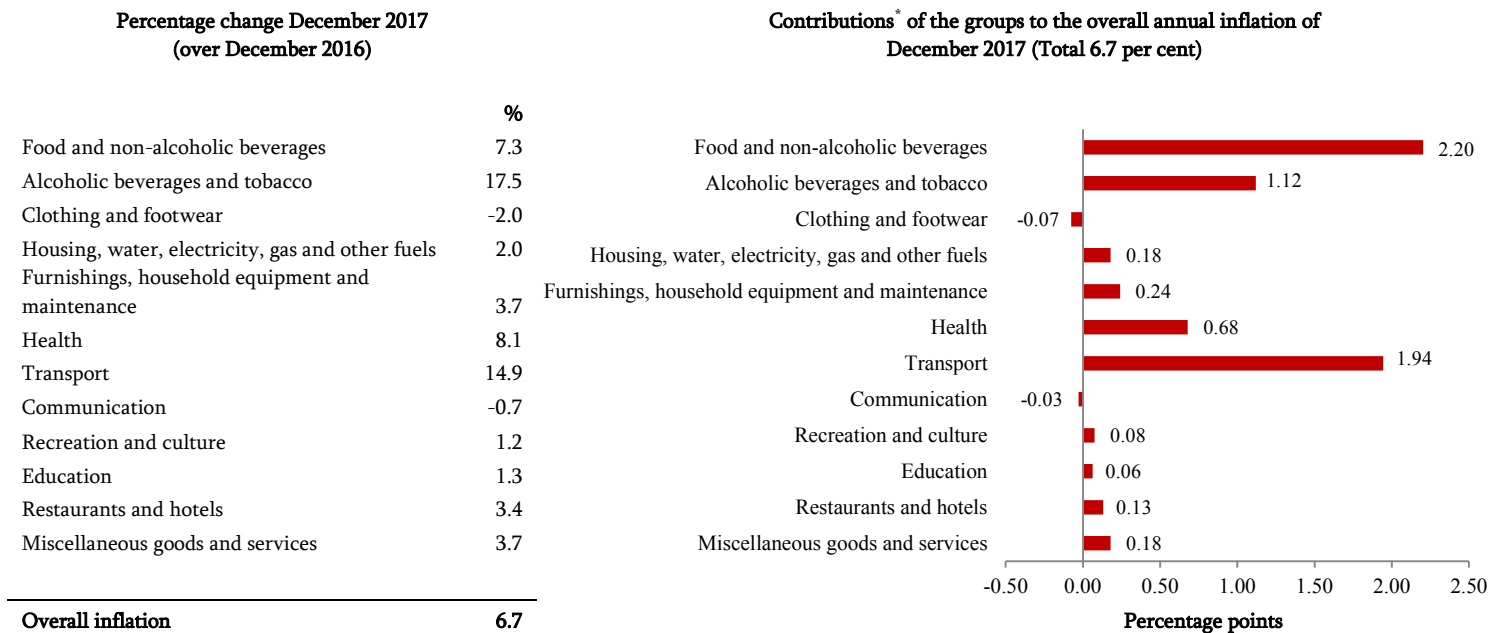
Percentage change December 2017
(over December 2016)

| | % |
|---|---|
| Food and non-alcoholic beverages | 7.3 |
| Alcoholic beverages and tobacco | 17.5 |
| Clothing and footwear | -2.0 |
| Housing, water, electricity, gas and other fuels | 2.0 |
| Furnishings, household equipment and maintenance | 3.7 |
| Health | 8.1 |
| Transport | 14.9 |
| Communication | -0.7 |
| Recreation and culture | 1.2 |
| Education | 1.3 |
| Restaurants and hotels | 3.4 |
| Miscellaneous goods and services | 3.7 |
| Overall inflation | 6.7 |

Contributions* of the groups to the overall annual inflation of December 2017 (Total 6.7 per cent)

Food and non-alcoholic beverages 2.20
Alcoholic beverages and tobacco 1.12
Clothing and footwear -0.07
Housing, water, electricity, gas and other fuels 0.18
Furnishings, household equipment and maintenance 0.24
Health 0.68
Transport 1.94
Communication -0.03
Recreation and culture 0.08
Education 0.06
Restaurants and hotels 0.13
Miscellaneous goods and services 0.18

-0.50 0.00 0.50 1.00 1.50 2.00 2.50
Percentage points